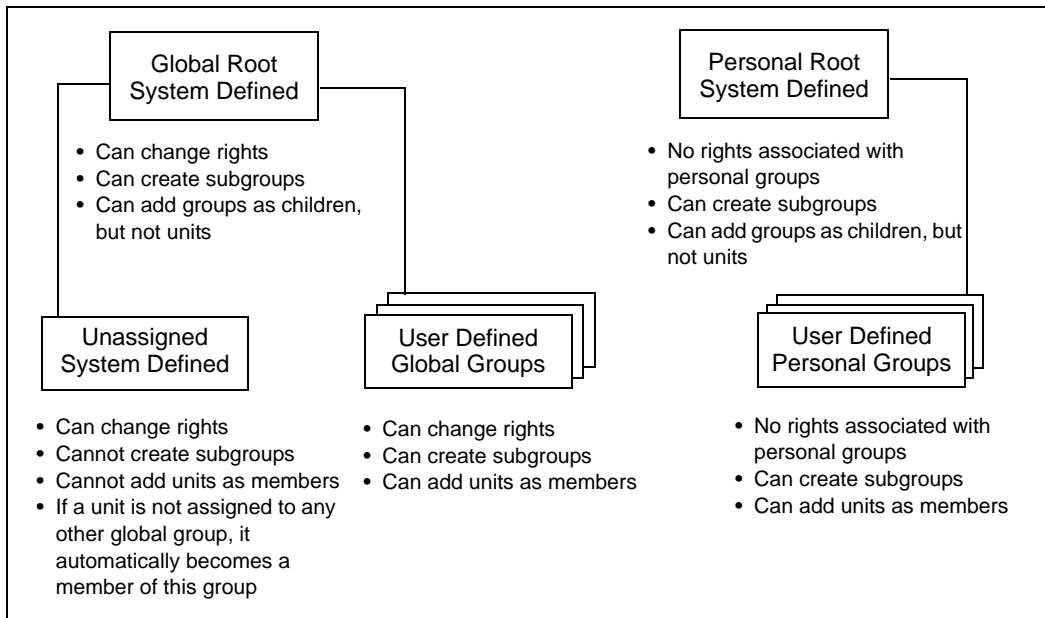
Global Root
System Defined

- Can change rights
- Can create subgroups
- Can add groups as children, but not units

Unassigned
System Defined

- Can change rights
- Cannot create subgroups
- Cannot add units as members
- If a unit is not assigned to any other global group, it automatically becomes a member of this group

User Defined
Global Groups

- Can change rights
- Can create subgroups
- Can add units as members

Personal Root
System Defined

- No rights associated with personal groups
- Can create subgroups
- Can add groups as children, but not units

User Defined
Personal Groups

- No rights associated with personal groups
- Can create subgroups
- Can add units as members